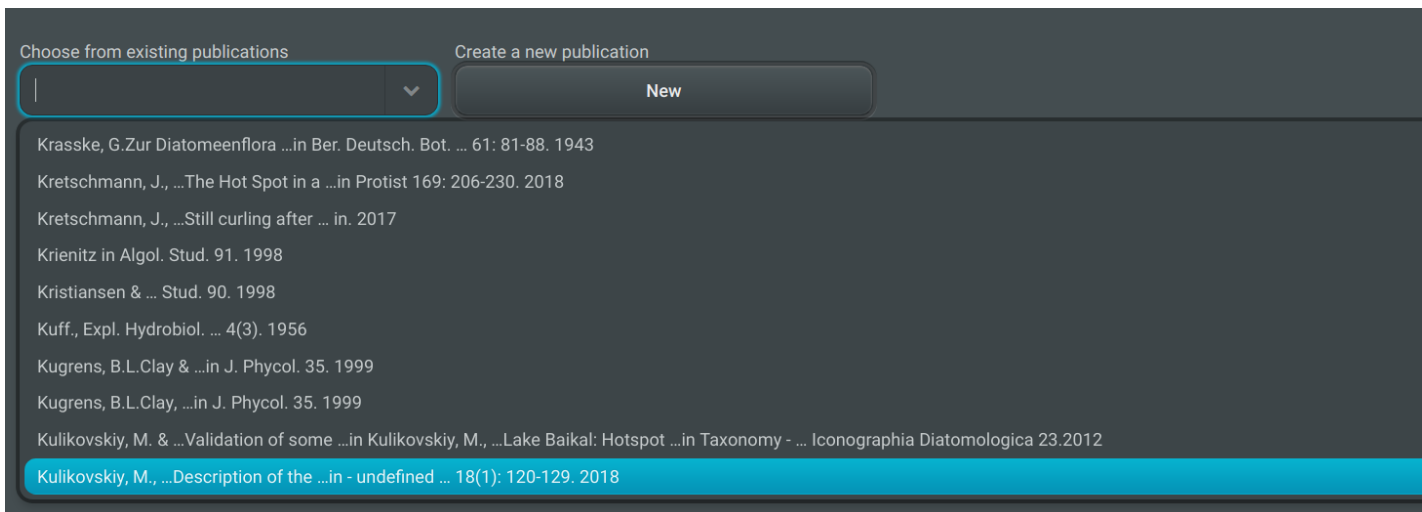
Choose from existing publications

Create a new publication

New

Krasske, G.Zur Diatomeenflora …in Ber. Deutsch. Bot. … 61: 81-88. 1943

Kretschmann, J., …The Hot Spot in a …in Protist 169: 206-230. 2018

Kretschmann, J., …Still curling after … in. 2017

Krienitz in Algol. Stud. 91. 1998

Kristiansen & … Stud. 90. 1998

Kuff., Expl. Hydrobiol. … 4(3). 1956

Kugrens, B.L.Clay & …in J. Phycol. 35. 1999

Kugrens, B.L.Clay, …in J. Phycol. 35. 1999

Kulikovskiy, M. & …Validation of some …in Kulikovskiy, M., …Lake Baikal: Hotspot …in Taxonomy - … Iconographia Diatomologica 23.2012

Kulikovskiy, M., …Description of the …in - undefined … 18(1): 120-129. 2018